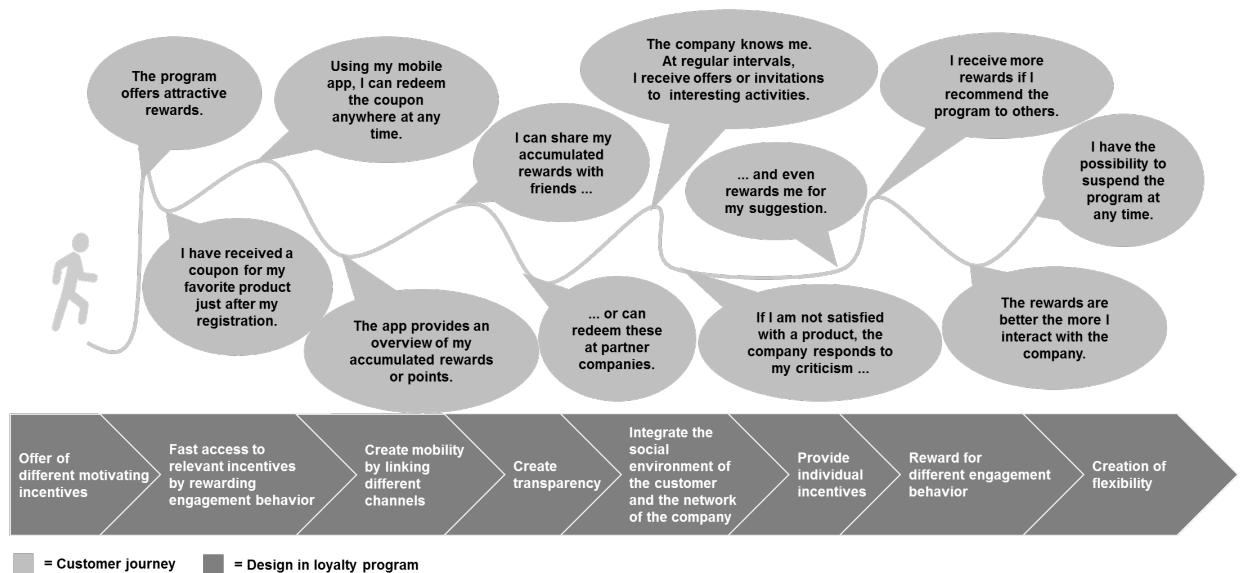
The program offers attractive rewards.

Using my mobile app, I can redeem the coupon anywhere at any time.

I have received a coupon for my favorite product just after my registration.

The app provides an overview of my accumulated rewards or points.

I can share my accumulated rewards with friends ...

... or can redeem these at partner companies.

The company knows me. At regular intervals, I receive offers or invitations to interesting activities.

... and even rewards me for my suggestion.

If I am not satisfied with a product, the company responds to my criticism ...

I receive more rewards if I recommend the program to others.

I have the possibility to suspend the program at any time.

The rewards are better the more I interact with the company.

Offer of different motivating incentives

Fast access to relevant incentives by rewarding engagement behavior

Create mobility by linking different channels

Create transparency

Integrate the social environment of the customer and the network of the company

Provide individual incentives

Reward for different engagement behavior

Creation of flexibility

= Customer journey

= Design in loyalty program